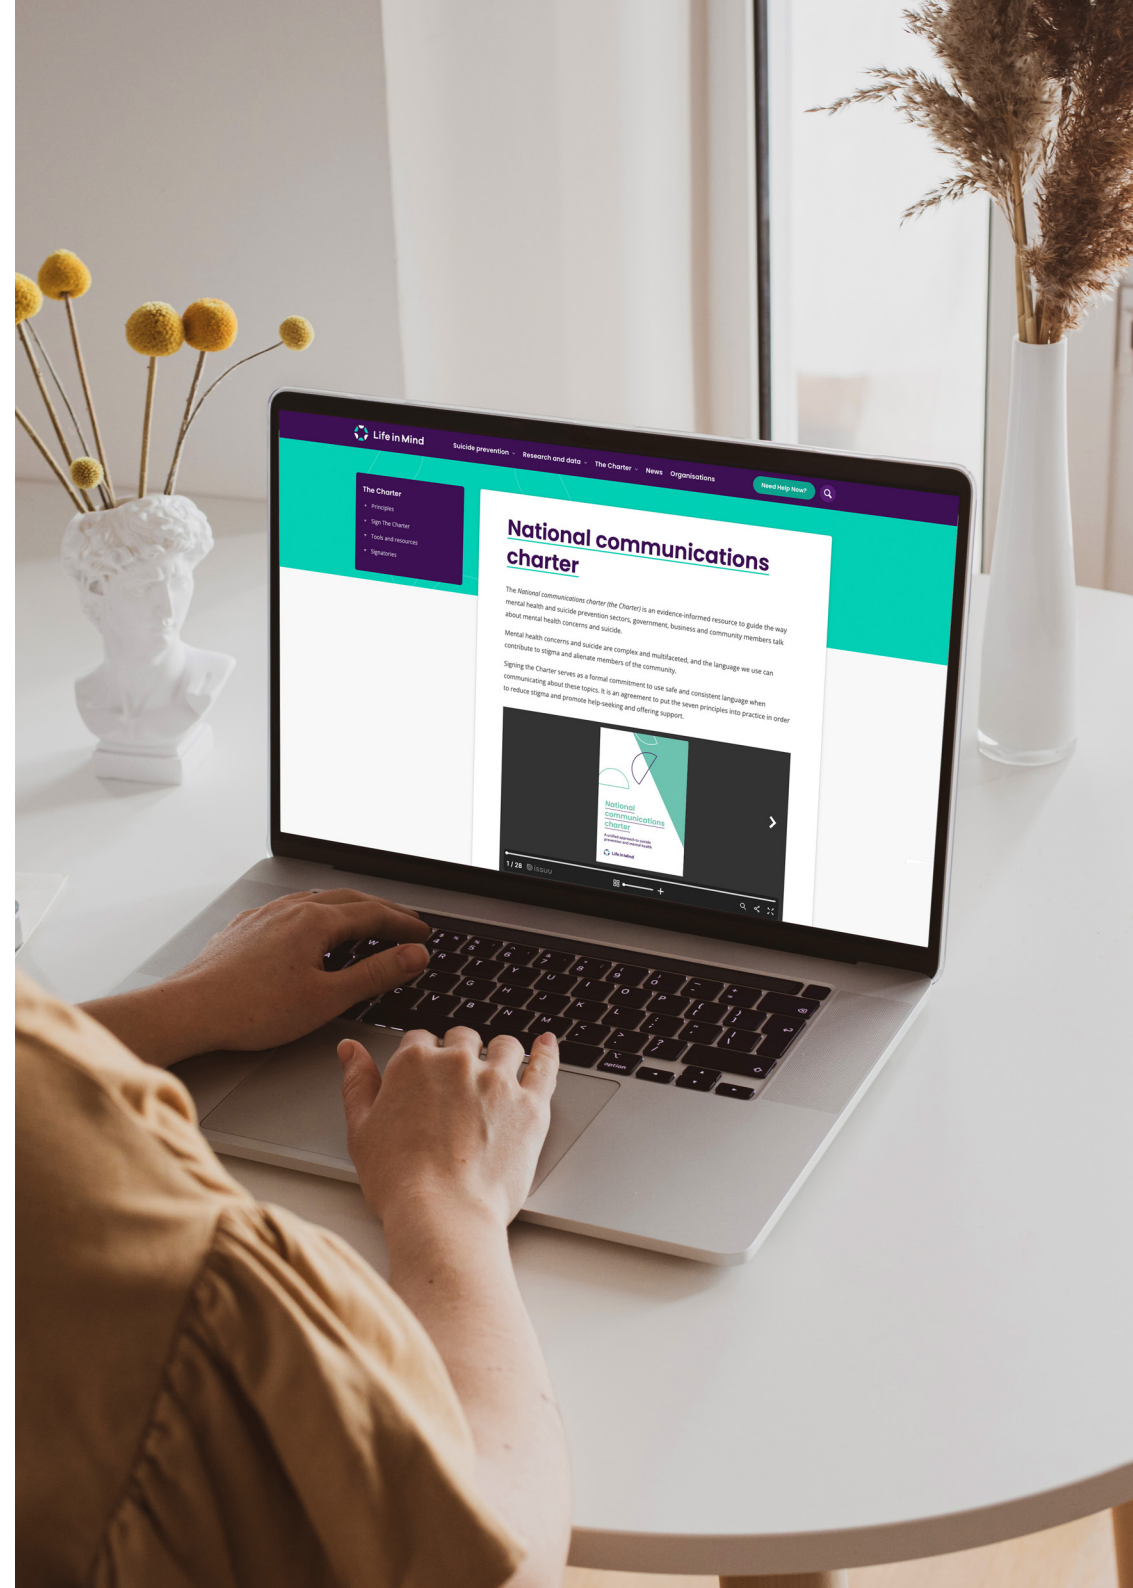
Life in Mind

Suicide prevention
Research and data
The Charter
News
Organisations
Need Help Now?

The Charter
Principles
Sign The Charter
Tools and resources
Signatories

National communications charter

The National communications charter (the Charter) is an evidence-informed resource to guide the way mental health and suicide prevention sectors, government, business and community members talk about mental health concerns and suicide.

Mental health concerns and suicide are complex and multifaceted, and the language we use can contribute to stigma and alienate members of the community.

Signing the Charter serves as a formal commitment to use safe and consistent language when communicating about these topics. It is an agreement to put the seven principles into practice in order to reduce stigma and promote help-seeking and offering support.

National communications charter
A unified approach to suicide prevention and mental health
Life in Mind

1 / 28
issuu